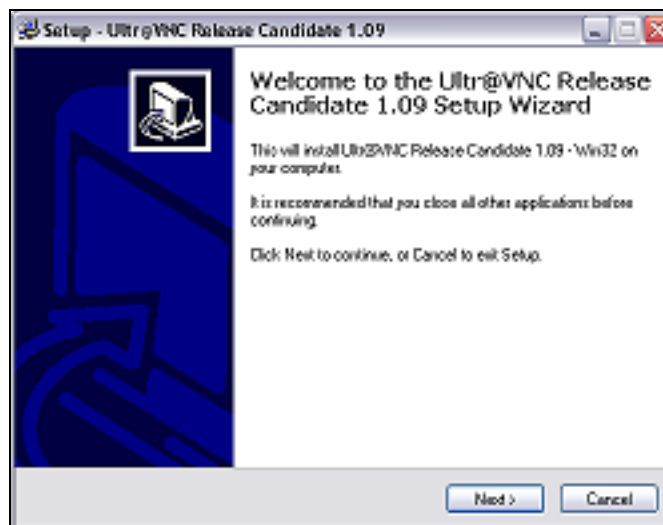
Setup - Ultr@VNC Release Candidate 1.09

Welcome to the Ultr@VNC Release Candidate 1.09 Setup Wizard

This will install Ultr@VNC Release Candidate 1.09 - Win32 on your computer.

It is recommended that you close all other applications before continuing.

Click Next to continue, or Cancel to exit Setup.

Next >

Cancel